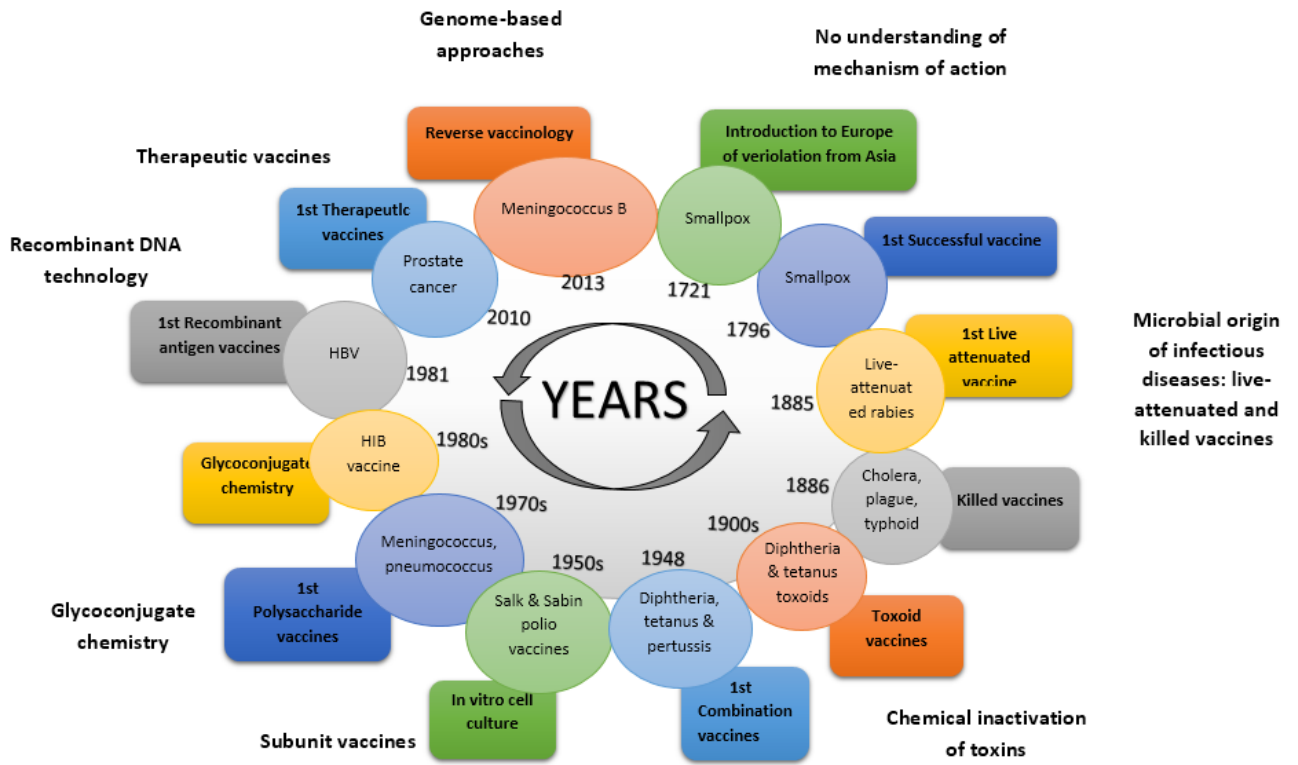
Genome-based approaches

No understanding of mechanism of action

Reverse vaccinology

Meningococcus B

2013

Introduction to Europe of veriolation from Asia

Smallpox

1721

Therapeutic vaccines

1st Therapeutic vaccines

Prostate cancer

2010

1st Successful vaccine

Smallpox

1796

Recombinant DNA technology

1st Recombinant antigen vaccines

HBV

1981

YEARS

1st Live attenuated vaccine

Live-attenuated rabies

1885

Microbial origin of infectious diseases: live-attenuated and killed vaccines

Glycoconjugate chemistry

HIB vaccine

1980s

1970s

1886

Cholera, plague, typhoid

Killed vaccines

1900s

Meningococcus, pneumococcus

1950s

1948

Diphtheria & tetanus toxoids

1st Polysaccharide vaccines

Salk & Sabin polio vaccines

Diphtheria, tetanus & pertussis

Toxoid vaccines

Glycoconjugate chemistry

In vitro cell culture

1st Combination vaccines

Chemical inactivation of toxins

Subunit vaccines